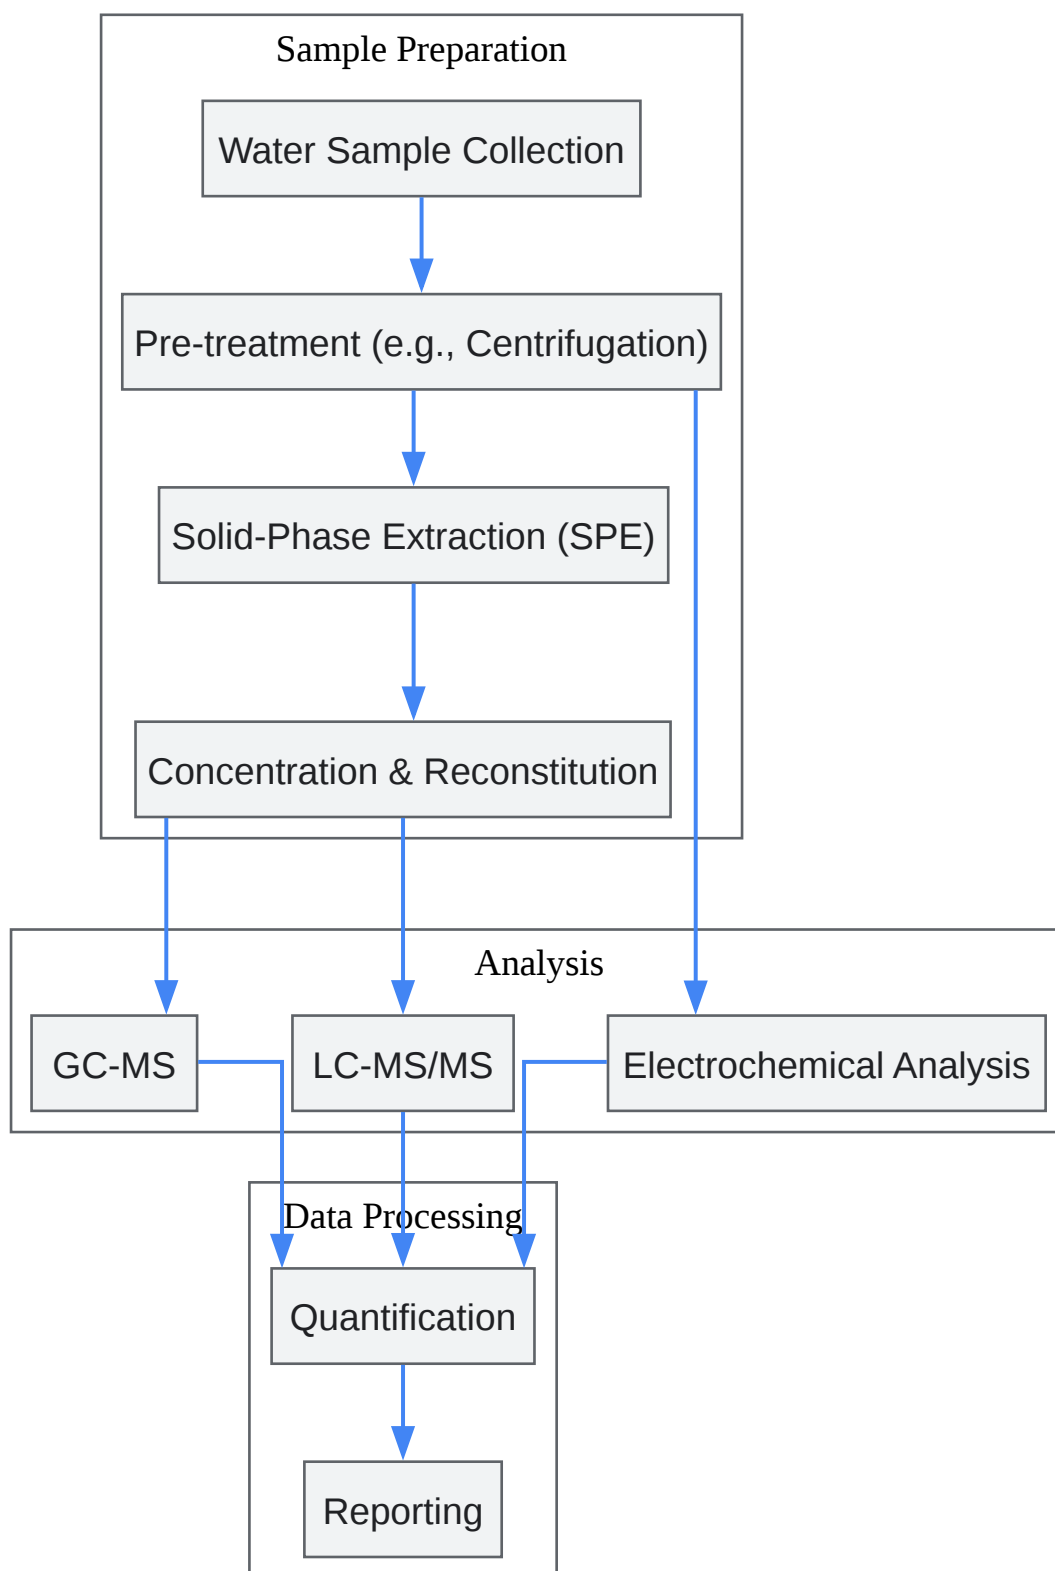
Sample Preparation

Water Sample Collection

Pre-treatment (e.g., Centrifugation)

Solid-Phase Extraction (SPE)

Concentration & Reconstitution

Analysis

GC-MS

LC-MS/MS

Electrochemical Analysis

Data Processing

Quantification

Reporting